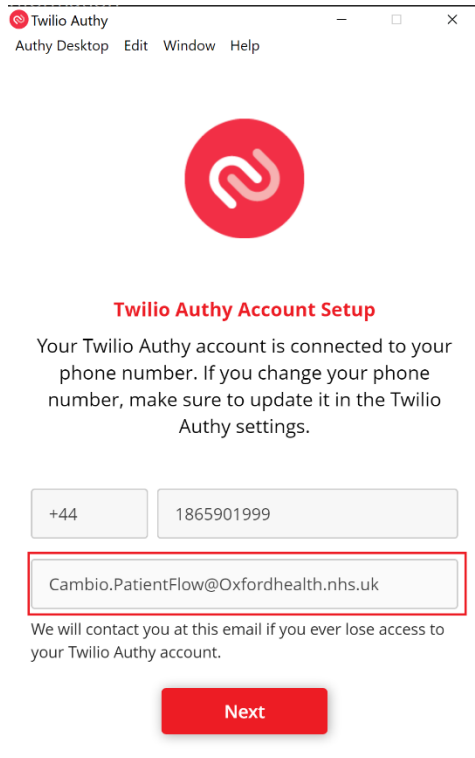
Twilio Authy

Authy Desktop Edit Window Help

Twilio Authy Account Setup

Your Twilio Authy account is connected to your phone number. If you change your phone number, make sure to update it in the Twilio Authy settings.

+44

1865901999

Cambio.PatientFlow@Oxfordhealth.nhs.uk

We will contact you at this email if you ever lose access to your Twilio Authy account.

Next